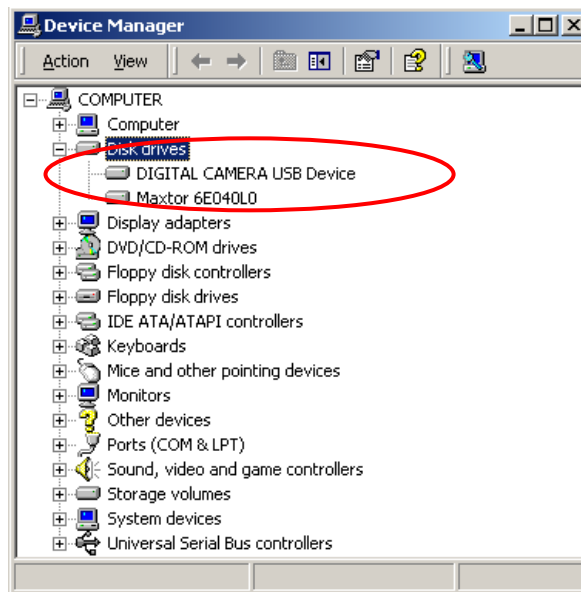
Device Manager

Action View

COMPUTER
Computer
Disk drives
DIGITAL CAMERA USB Device
Maxtor 6E040L0
Display adapters
DVD/CD-ROM drives
Floppy disk controllers
Floppy disk drives
IDE ATA/ATAPI controllers
Keyboards
Mice and other pointing devices
Monitors
Other devices
Ports (COM & LPT)
Sound, video and game controllers
Storage volumes
System devices
Universal Serial Bus controllers